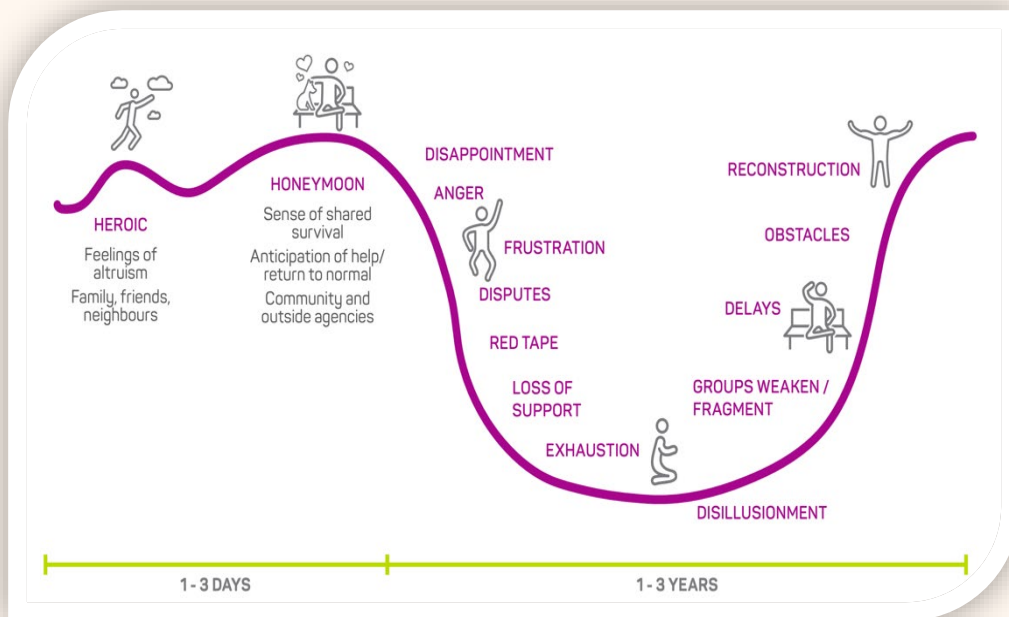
HEROIC

Feelings of altruism

Family, friends, neighbours

HONEYMOON

Sense of shared survival

Anticipation of help/ return to normal

Community and outside agencies

DISAPPOINTMENT

ANGER

FRUSTRATION

DISPUTES

RED TAPE

LOSS OF SUPPORT

EXHAUSTION

DISILLUSIONMENT

GROUPS WEAKEN / FRAGMENT

DELAYS

OBSTACLES

RECONSTRUCTION

1 - 3 DAYS

1 - 3 YEARS